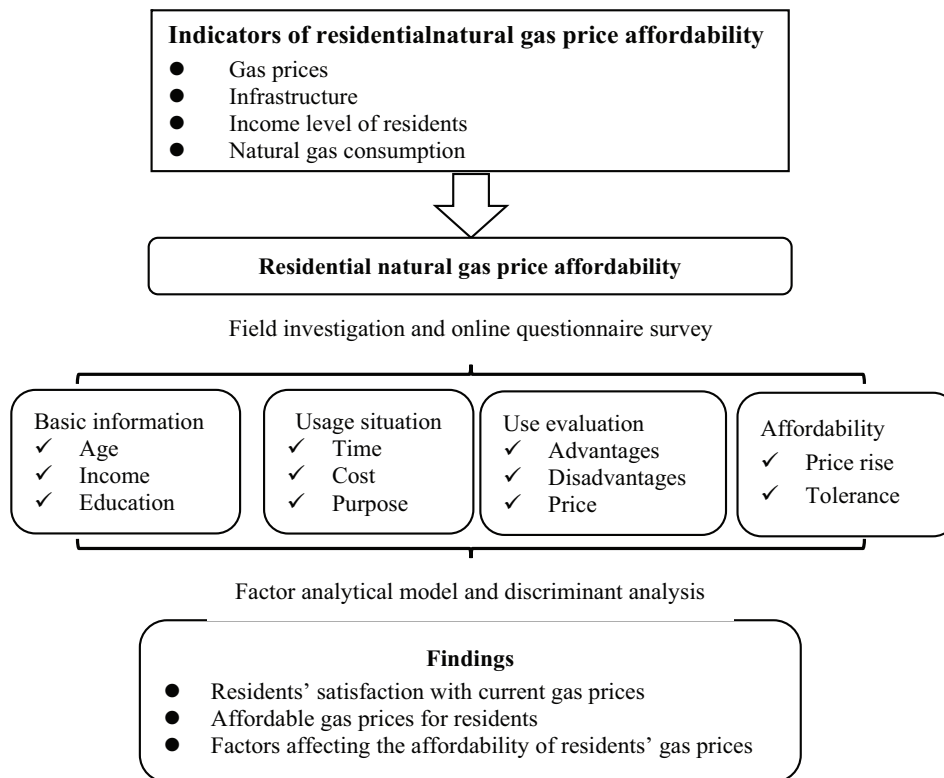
**Indicators of residentialnatural gas price affordability**
- Gas prices
- Infrastructure
- Income level of residents
- Natural gas consumption

**Residential natural gas price affordability**

Field investigation and online questionnaire survey

Basic information
✓ Age
✓ Income
✓ Education

Usage situation
✓ Time
✓ Cost
✓ Purpose

Use evaluation
✓ Advantages
✓ Disadvantages
✓ Price

Affordability
✓ Price rise
✓ Tolerance

Factor analytical model and discriminant analysis

**Findings**
- Residents' satisfaction with current gas prices
- Affordable gas prices for residents
- Factors affecting the affordability of residents' gas prices